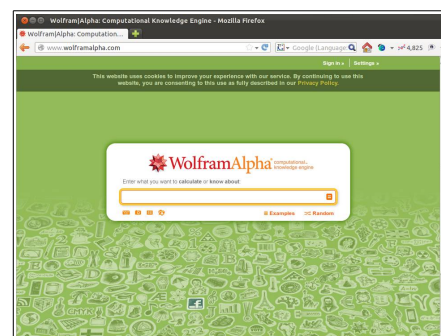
Wolfram|Alpha: Computational Knowledge Engine - Mozilla Firefox

Wolfram|Alpha: Computation...

www.wolframalpha.com

Google (Language

4,825

Sign in » | Settings »

This website uses cookies to improve your experience with our service. By continuing to use this website, you are consenting to this use as fully described in our Privacy Policy.

WolframAlpha computational. knowledge engine

Enter what you want to calculate or know about:

Examples

Random